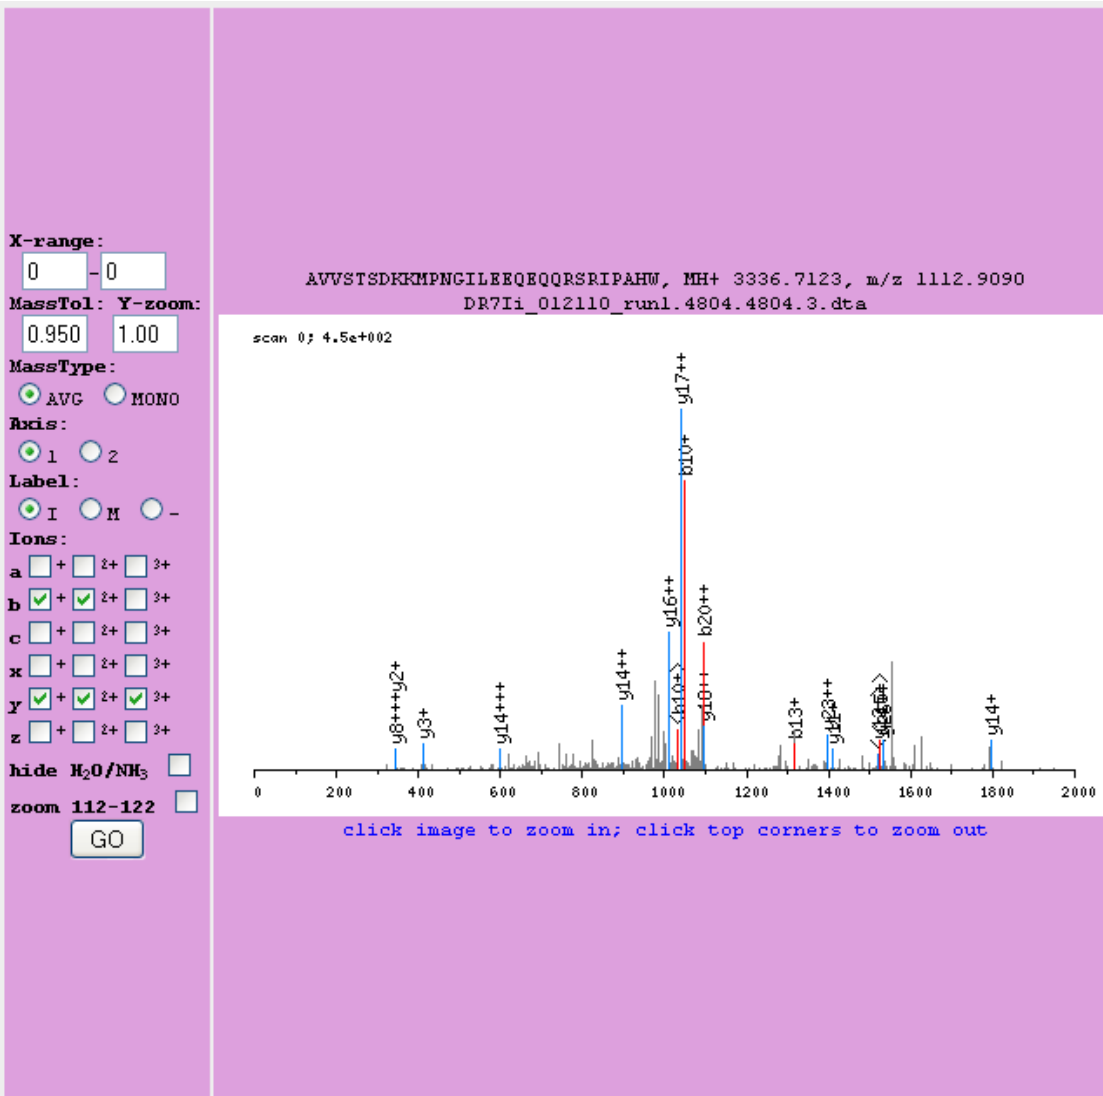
X-range:
0 - 0
MassTol: Y-zoom:
0.950 1.00
MassType:
AVG MONO
Axis:
1 2
Label:
I M -
Ions:
a + 2+ 3+
b + 2+ 3+
c + 2+ 3+
x + 2+ 3+
y + 2+ 3+
z + 2+ 3+
hide $H_2O/NH_3$
zoom 112-122
GO

AVVSTSDKKMPNGILEEQEQQRSRIPAHW, MH+ 3336.7123, m/z 1112.9090
DR7Ii_012110_run1.4804.4804.3.dta

scan 0; 4.5e+002

y17++
b10+
y16++
b20++
y14++
<b10+>
y10++
y8+++y2+
y3+
y14+++
b13+
y23++
y12+
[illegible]
y14+

0 200 400 600 800 1000 1200 1400 1600 1800 2000

click image to zoom in; click top corners to zoom out